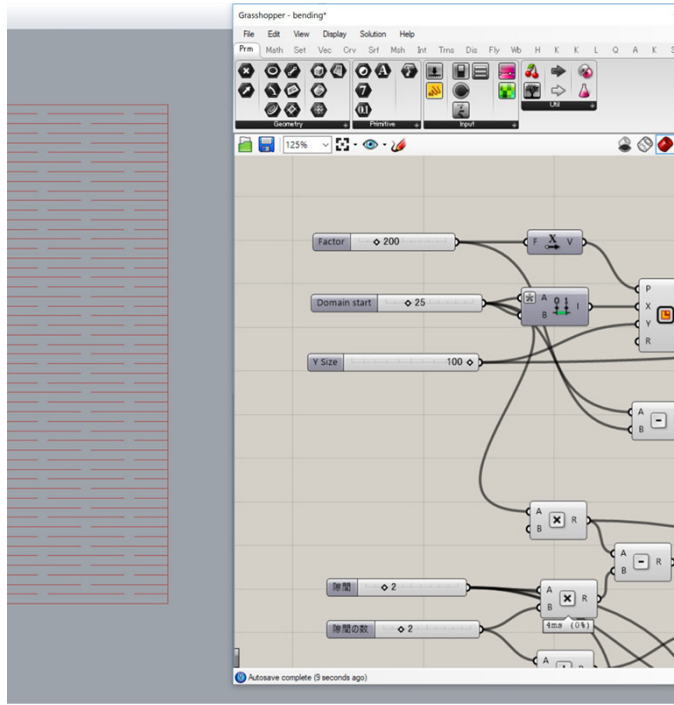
Grasshopper - bending*

File Edit View Display Solution Help

Prm Math Set Vec Crv Srf Msh Int Trns Dis Fly Wb H K K L Q A K S

Geometry Primitive Input Util

125%

Factor 200

F X V

Domain start 25

A B

P X Y R

Y Size 100

A B

A B R

A B R

隙間 2

A B R

4ms (0%)

隙間の数 2

A

Autosave complete (9 seconds ago)